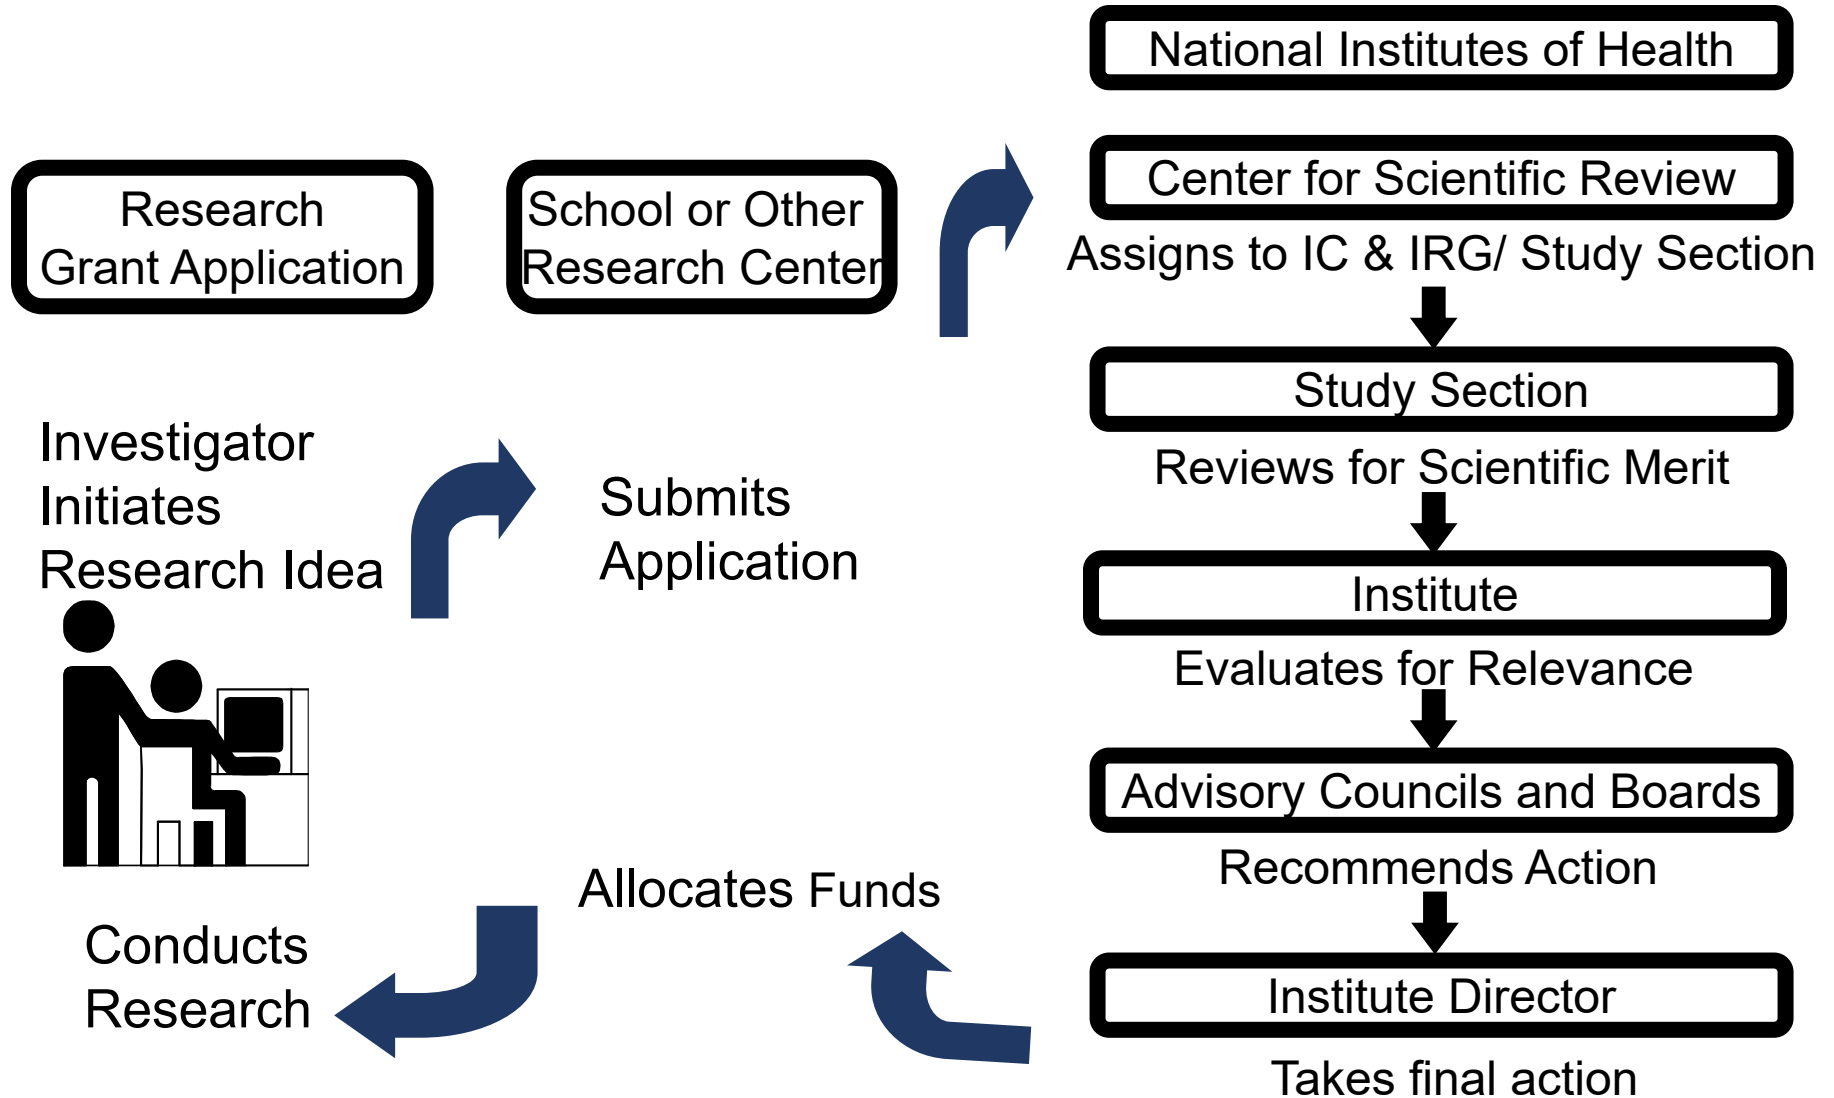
National Institutes of Health

Research Grant Application

School or Other Research Center

Center for Scientific Review

Assigns to IC & IRG/ Study Section

Study Section

Reviews for Scientific Merit

Investigator Initiates Research Idea

Submits Application

Institute

Evaluates for Relevance

Advisory Councils and Boards

Recommends Action

Allocates Funds

Conducts Research

Institute Director

Takes final action